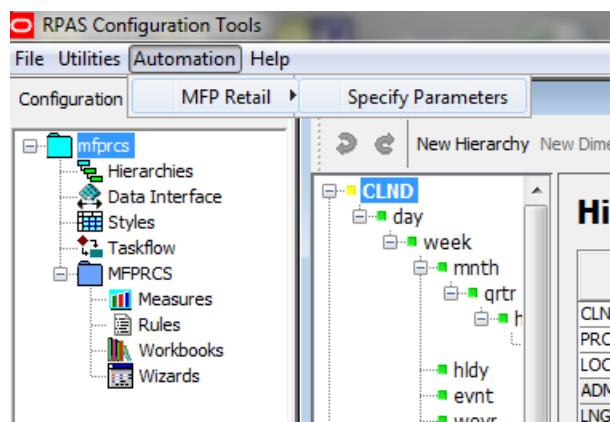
RPAS Configuration Tools

File Utilities Automation Help

Configuration

MFP Retail

Specify Parameters

mfprcs
Hierarchies
Data Interface
Styles
Taskflow
MFPRCS
Measures
Rules
Workbooks
Wizards

New Hierarchy New Dime

CLND
day
week
mnth
qrtr
h

hldy
evnt
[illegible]

Hi

CLN
PRC
LOC
ADM
LNG